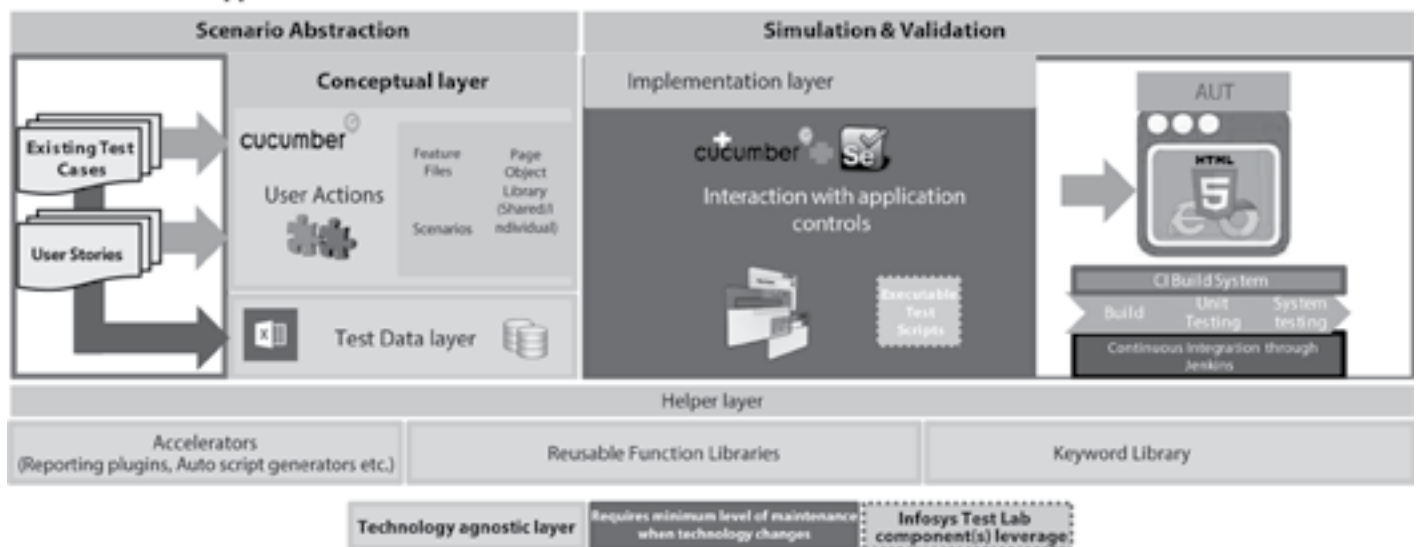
Scenario Abstraction

Simulation & Validation

Existing Test Cases

User Stories

Conceptual layer

cucumber

User Actions

Feature Files

Scenarios

Page Object Library (Shared/Individual)

Test Data layer

Implementation layer

cucumber

Se

Interaction with application controls

Executable Test Scripts

AUT

HTML 5

CI Build System

Build

Unit Testing

System testing

Continuous Integration through Jenkins

Helper layer

Accelerators (Reporting plugins, Auto script generators etc.)

Reusable Function Libraries

Keyword Library

Technology agnostic layer

Requires minimum level of maintenance when technology changes

Infosys Test Lab component(s) leverage